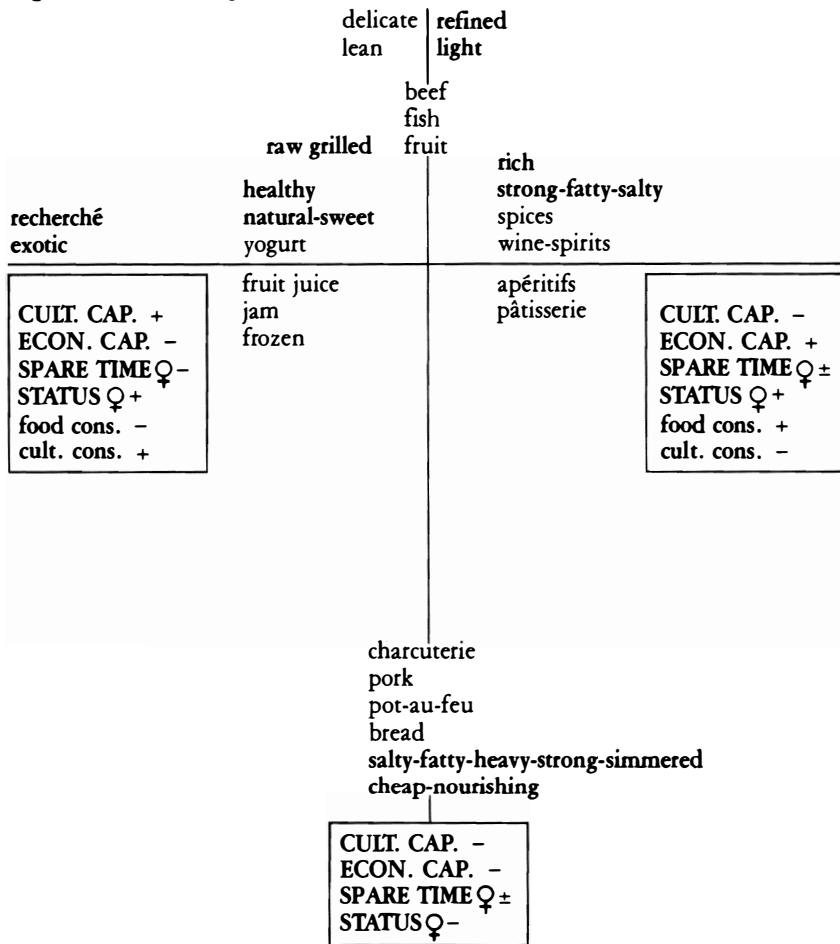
delicate | refined
lean | light

beef
fish
fruit

raw grilled

rich
strong-fatty-salty
spices
wine-spirits

healthy
natural-sweet
yogurt

recherché
exotic

fruit juice
jam
frozen

apéritifs
pâtisserie

CULT. CAP. +
ECON. CAP. –
SPARE TIME ♀ –
STATUS ♀ +
food cons. –
cult. cons. +

CULT. CAP. –
ECON. CAP. +
SPARE TIME ♀ ±
STATUS ♀ +
food cons. +
cult. cons. –

charcuterie
pork
pot-au-feu
bread
salty-fatty-heavy-strong-simmered
cheap-nourishing

CULT. CAP. –
ECON. CAP. –
SPARE TIME ♀ ±
STATUS ♀ –